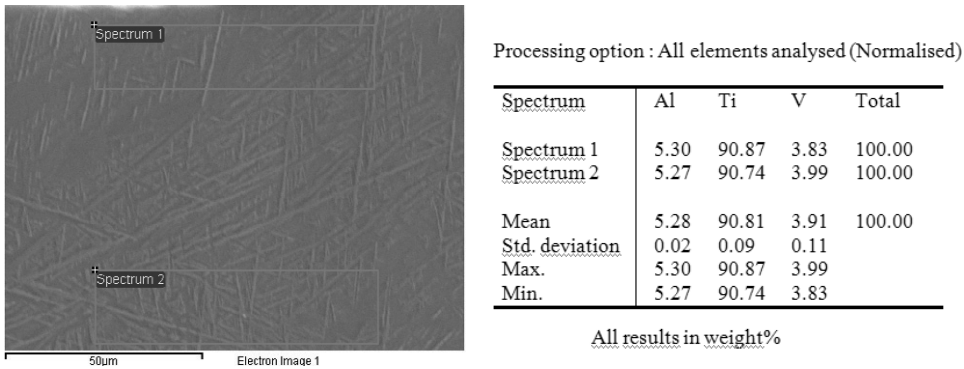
Spectrum 1

Spectrum 2

50µm

Electron Image 1

Processing option : All elements analysed (Normalised)

| Spectrum | Al | Ti | V | Total |
|---|---|---|---|---|
| Spectrum 1 | 5.30 | 90.87 | 3.83 | 100.00 |
| Spectrum 2 | 5.27 | 90.74 | 3.99 | 100.00 |
| Mean | 5.28 | 90.81 | 3.91 | 100.00 |
| Std. deviation | 0.02 | 0.09 | 0.11 | |
| Max. | 5.30 | 90.87 | 3.99 | |
| Min. | 5.27 | 90.74 | 3.83 | |

All results in weight%